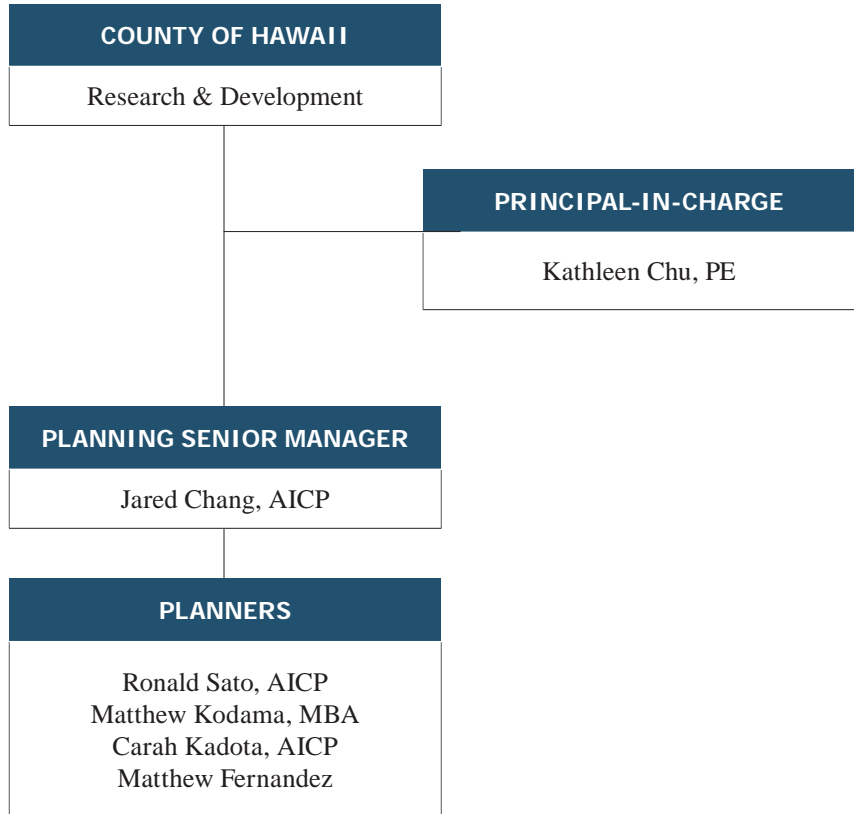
COUNTY OF HAWAII

Research & Development

PRINCIPAL-IN-CHARGE

Kathleen Chu, PE

PLANNING SENIOR MANAGER

Jared Chang, AICP

PLANNERS

Ronald Sato, AICP
Matthew Kodama, MBA
Carah Kadota, AICP
Matthew Fernandez